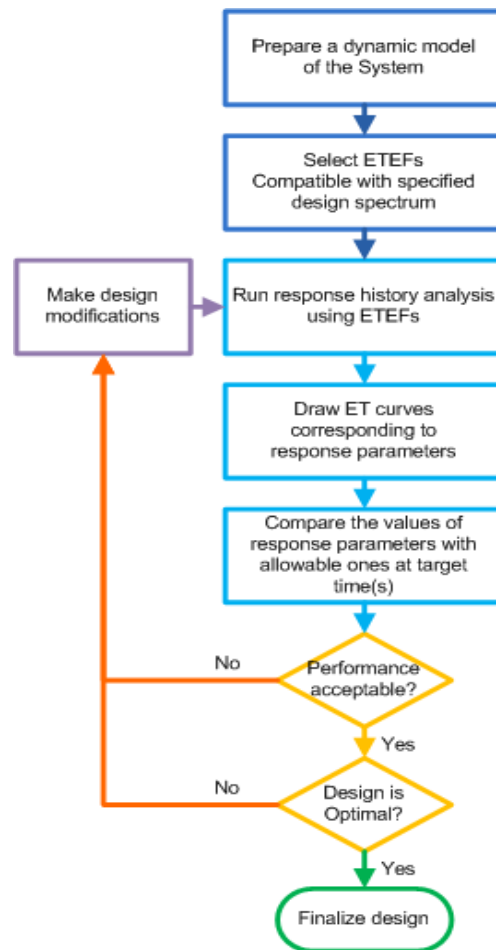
Prepare a dynamic model of the System

Select ETEFs Compatible with specified design spectrum

Make design modifications

Run response history analysis using ETEFs

Draw ET curves corresponding to response parameters

Compare the values of response parameters with allowable ones at target time(s)

No

Performance acceptable?

Yes

No

Design is Optimal?

Yes

Finalize design